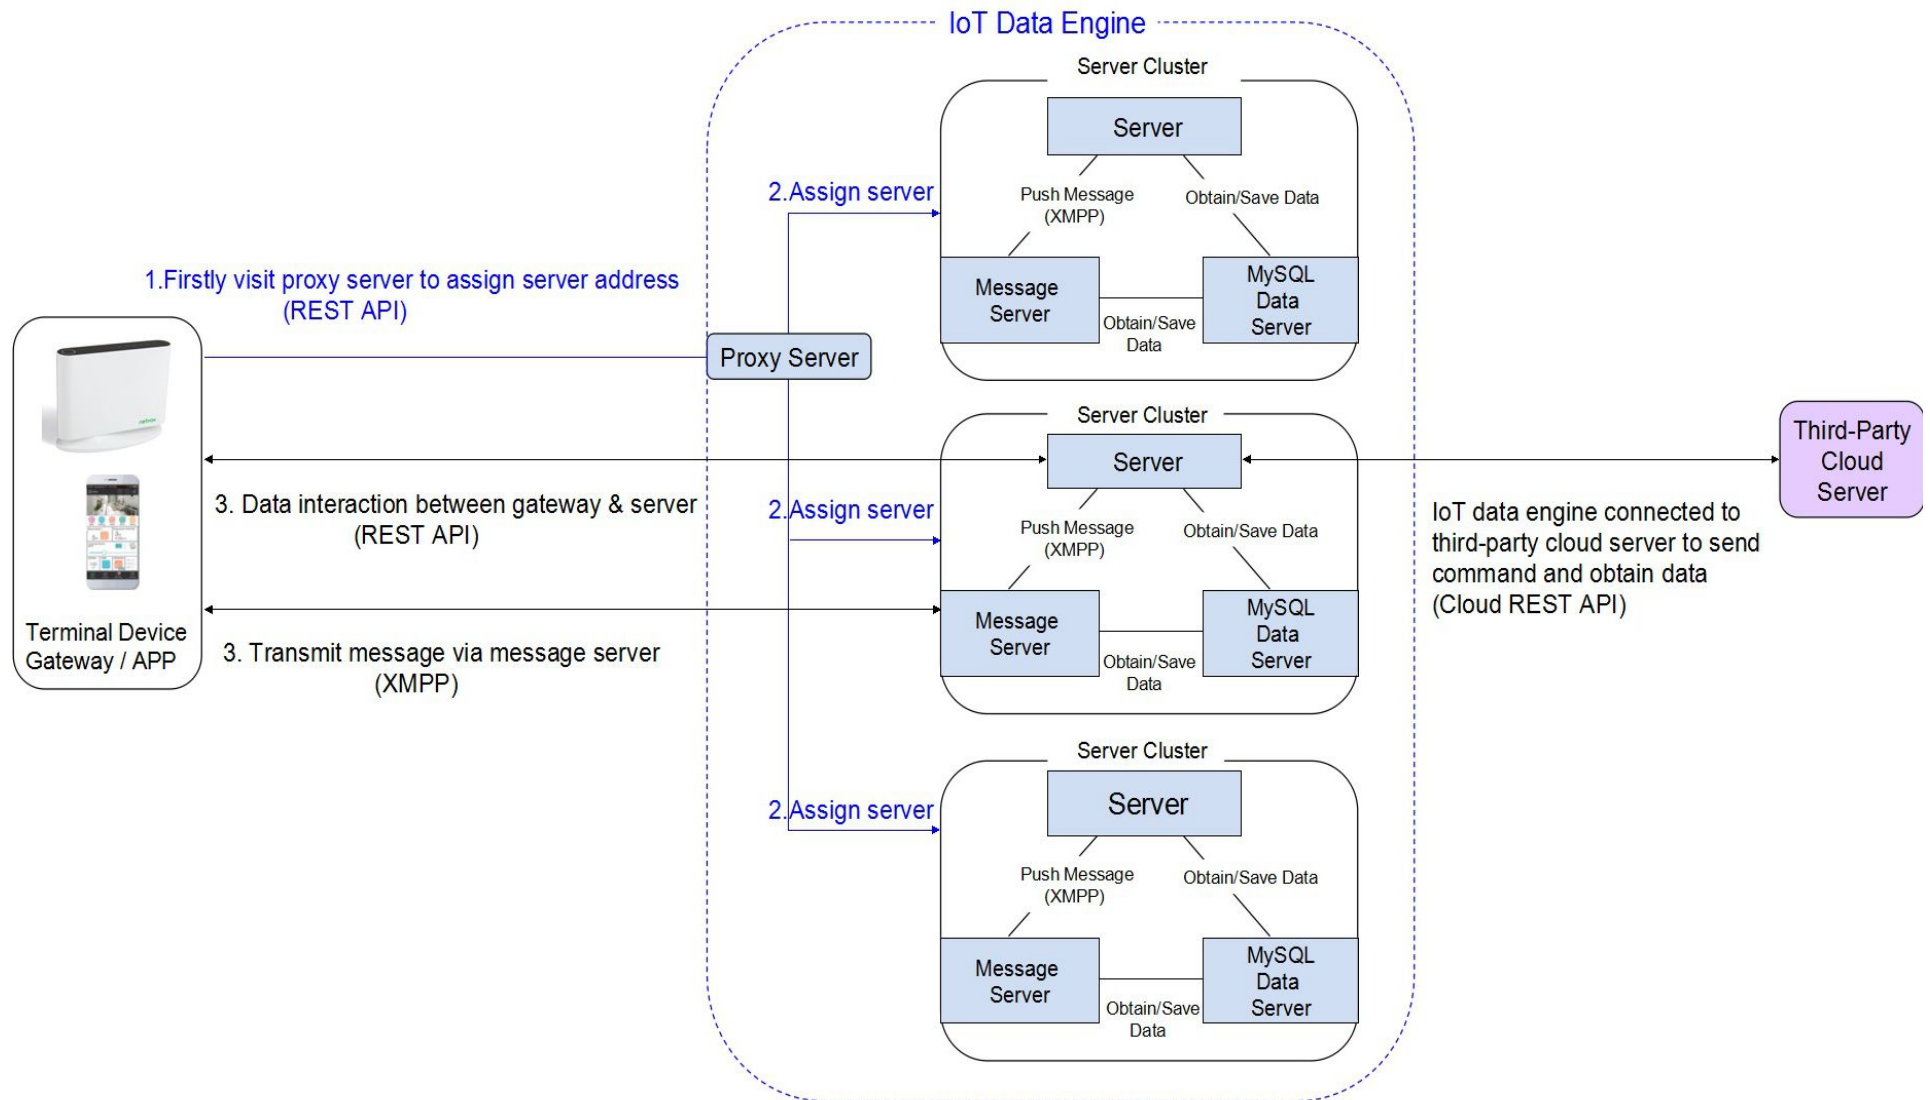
IoT Data Engine

1.Firstly visit proxy server to assign server address (REST API)

Proxy Server

2.Assign server

Server Cluster

Server

Push Message (XMPP)

Obtain/Save Data

Message Server

Obtain/Save Data

MySQL Data Server

Terminal Device Gateway / APP

3. Data interaction between gateway & server (REST API)

3. Transmit message via message server (XMPP)

2.Assign server

Server Cluster

Server

Push Message (XMPP)

Obtain/Save Data

Message Server

Obtain/Save Data

MySQL Data Server

Third-Party Cloud Server

IoT data engine connected to third-party cloud server to send command and obtain data (Cloud REST API)

2.Assign server

Server Cluster

Server

Push Message (XMPP)

Obtain/Save Data

Message Server

Obtain/Save Data

MySQL Data Server